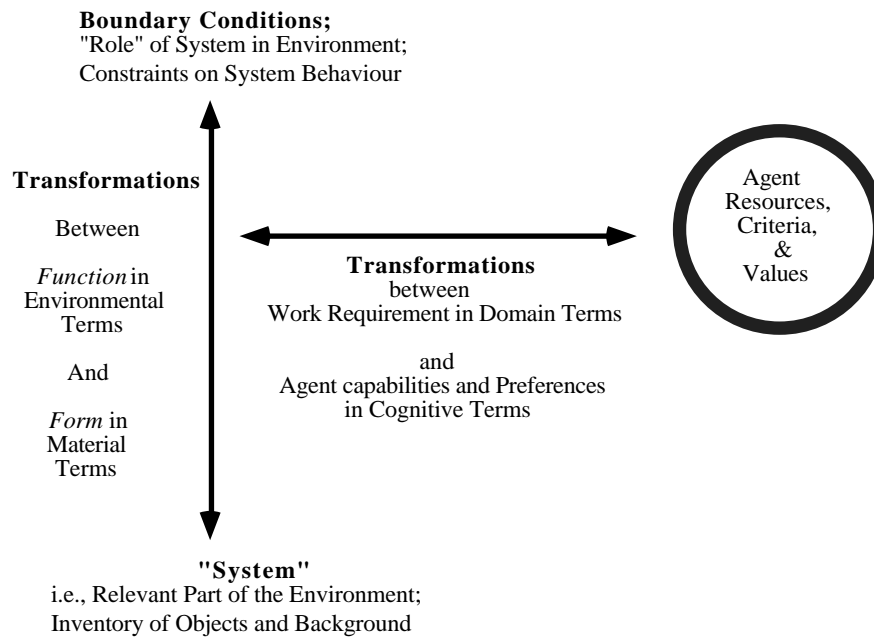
**Boundary Conditions;**
"Role" of System in Environment;
Constraints on System Behaviour

**Transformations**

Between

*Function* in Environmental Terms

And

*Form* in Material Terms

**Transformations**
between
Work Requirement in Domain Terms

and
Agent capabilities and Preferences in Cognitive Terms

Agent Resources, Criteria, & Values

**"System"**
i.e., Relevant Part of the Environment;
Inventory of Objects and Background